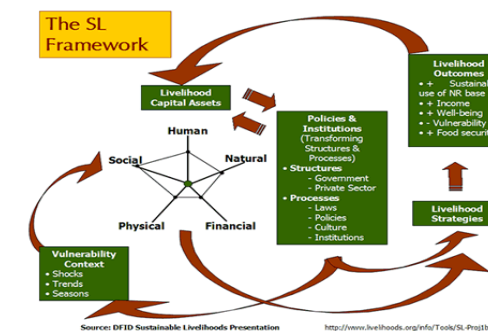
The SL Framework

Livelihood Capital Assets

Human
Social
Natural
Physical
Financial

Policies & Institutions
(Transforming Structures & Processes)
• Structures
- Government
- Private Sector
• Processes
- Laws
- Policies
- Culture
- Institutions

Livelihood Outcomes
• + Sustainable use of NR base
• + Income
• + Well-being
• - Vulnerability
• + Food security

Livelihood Strategies

Vulnerability Context
• Shocks
• Trends
• Seasons

Source: DFID Sustainable Livelihoods Presentation

http://www.livelihoods.org/info/Tools/SL-Proj1b